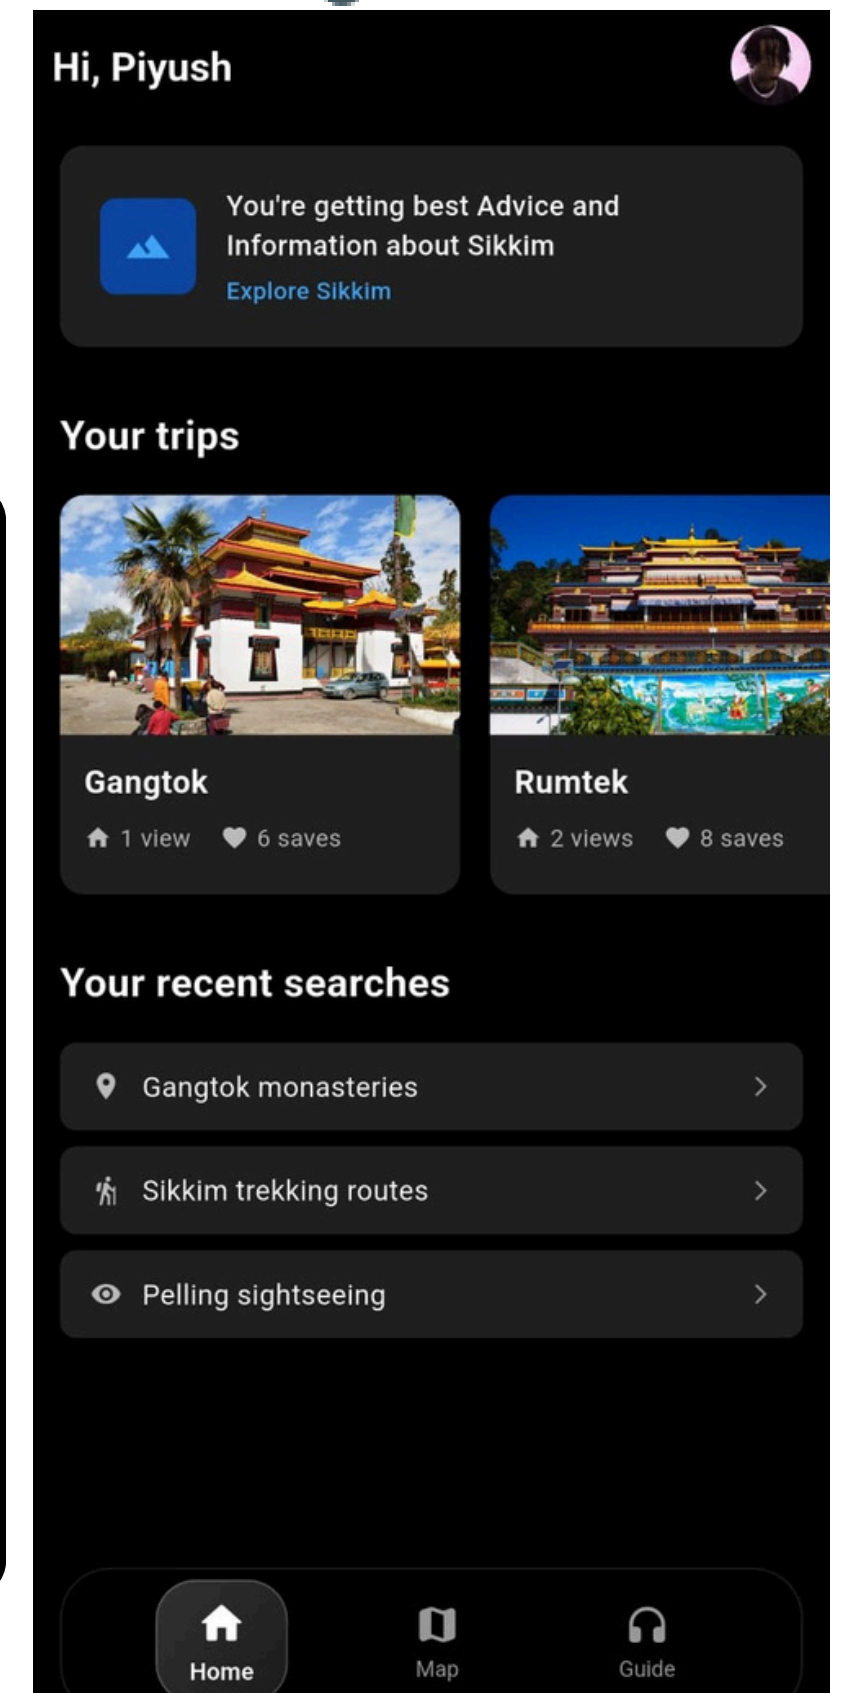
Hi, Piyush

You're getting best Advice and Information about Sikkim
Explore Sikkim

Your trips

Gangtok
1 view 6 saves

Rumtek
2 views 8 saves

Your recent searches

Gangtok monasteries

Sikkim trekking routes

Pelling sightseeing

Home
Map
Guide